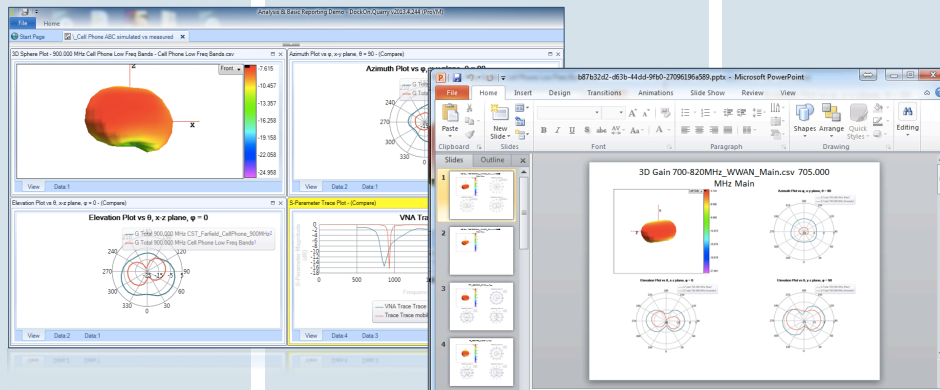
Analysis & Basic Reporting Demo - DockOn Quarry v2013.4.244 (Pro VM)

File
Home

Start Page
Cell Phone ABC simulated vs measured

3D Sphere Plot - 900.000 MHz Cell Phone Low Freq Bands - Cell Phone Low Freq Bands.csv

Front

-7.615
-10.457
-13.357
-16.258
-19.158
-22.058
-24.958

x

View
Data:1

Azimuth Plot vs φ, x-y plane, θ = 90 - (Compare)

Azimuth Plot vs φ, x-y plane, θ = 90

View
Data:2
Data:1

Elevation Plot vs θ, x-z plane, φ = 0 - (Compare)

Elevation Plot vs θ, x-z plane, φ = 0

G Total 900.000 MHz CST_Farfield_CellPhone_900MHz
G Total 900.000 MHz Cell Phone Low Freq Bands1

270
240
330
0
30
90
150

View
Data:2
Data:1

S-Parameter Trace Plot - (Compare)

VNA Trac

0
500
1000

VNA Trace Trace
Trace Trace mobil

View
Data:4
Data:3

b87b32d2-d63b-44dd-9fb0-27096196a589.pptx - Microsoft PowerPoint

File
Home
Insert
Design
Transitions
Animations
Slide Show
Review
View

Paste
Clipboard
New Slide
Slides
Font
Paragraph
Shapes
Arrange
Quick Styles
Drawing
Editing

Slides
Outline

1
2
3
4

3D Gain 700-820MHz_WWAN_Main.csv 705.000 MHz Main

Azimuth Plot vs φ, x-y plane, θ = 90

Elevation Plot vs θ, x-z plane, φ = 0